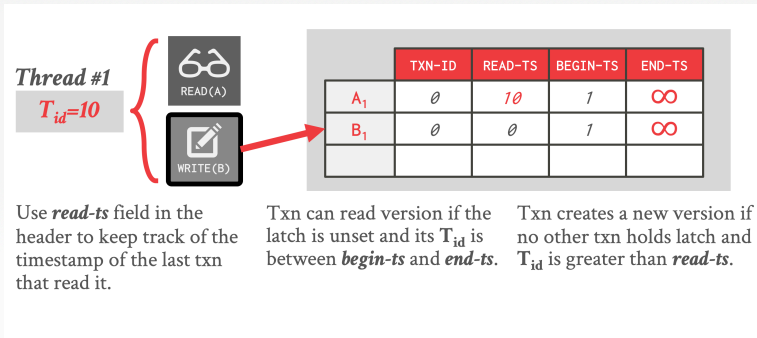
Thread #1

$T_{id}$=10

READ(A)

WRITE(B)

|  | TXN-ID | READ-TS | BEGIN-TS | END-TS |
|---|---|---|---|---|
| $A_1$ | 0 | 10 | 1 | ∞ |
| $B_1$ | 0 | 0 | 1 | ∞ |
|  |  |  |  |  |

Use ***read-ts*** field in the header to keep track of the timestamp of the last txn that read it.

Txn can read version if the latch is unset and its $\mathbf{T_{id}}$ is between ***begin-ts*** and ***end-ts***.

Txn creates a new version if no other txn holds latch and $\mathbf{T_{id}}$ is greater than ***read-ts***.